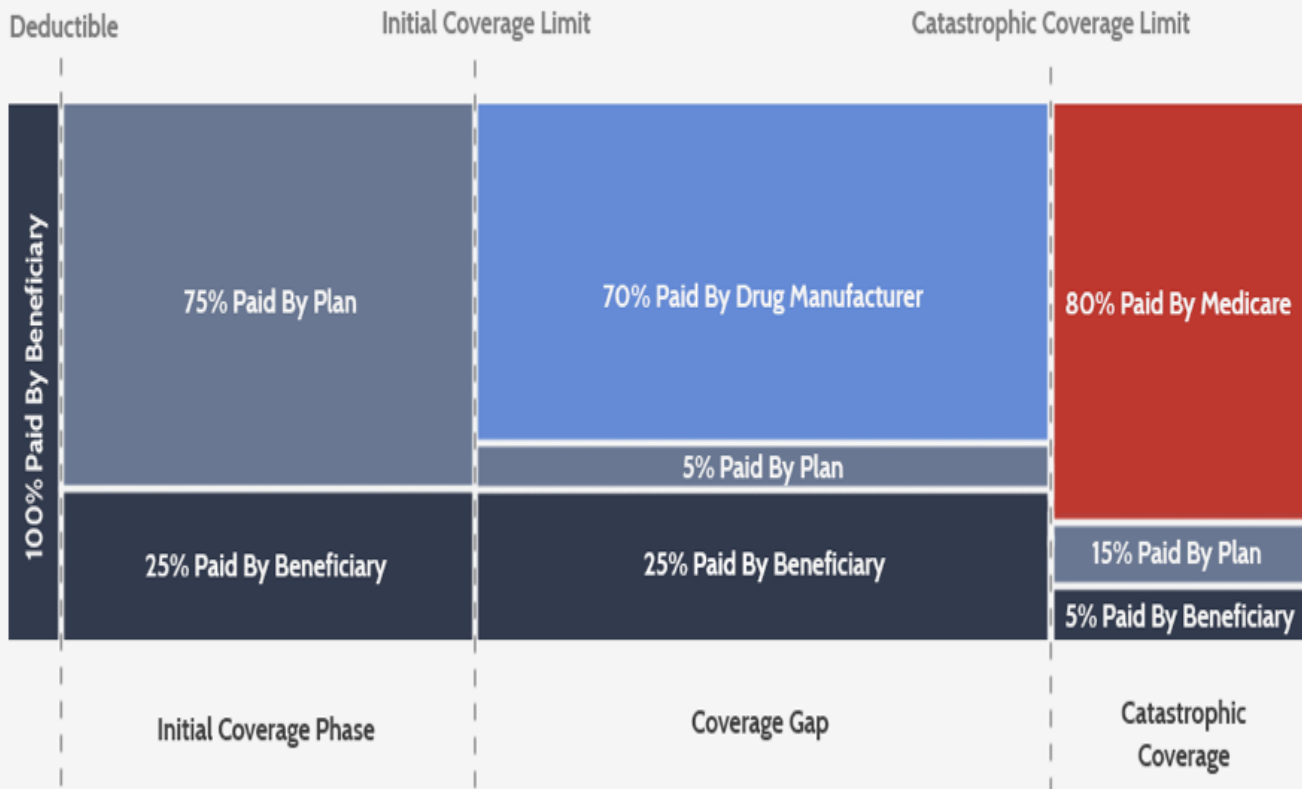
Deductible

Initial Coverage Limit

Catastrophic Coverage Limit

100% Paid By Beneficiary

75% Paid By Plan

25% Paid By Beneficiary

70% Paid By Drug Manufacturer

5% Paid By Plan

25% Paid By Beneficiary

80% Paid By Medicare

15% Paid By Plan

5% Paid By Beneficiary

Initial Coverage Phase

Coverage Gap

Catastrophic Coverage